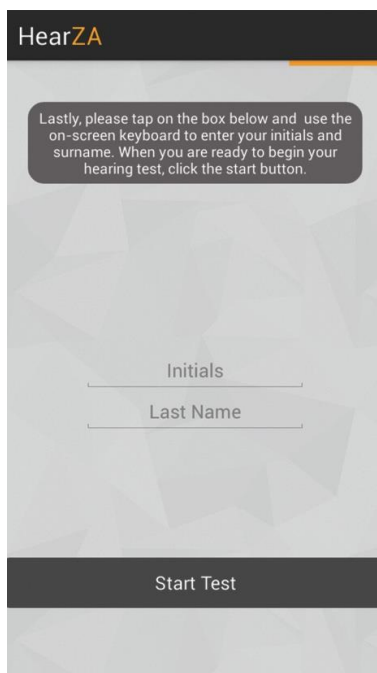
HearZA

Lastly, please tap on the box below and use the on-screen keyboard to enter your initials and surname. When you are ready to begin your hearing test, click the start button.

Initials

Last Name

Start Test